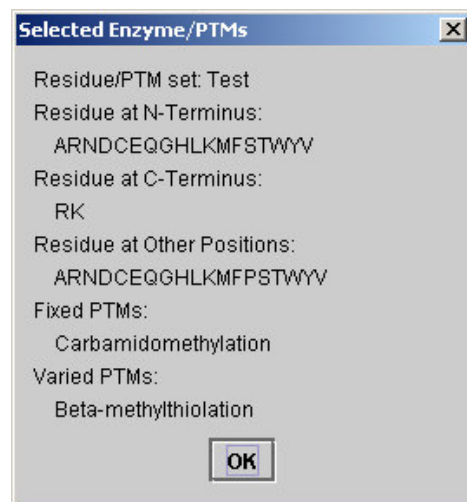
Selected Enzyme/PTMs

Residue/PTM set: Test

Residue at N-Terminus:

ARNDCEQGHLKMFSTWYV

Residue at C-Terminus:

RK

Residue at Other Positions:

ARNDCEQGHLKMFPSTWYV

Fixed PTMs:

Carbamidomethylation

Varied PTMs:

Beta-methylthiolation

OK